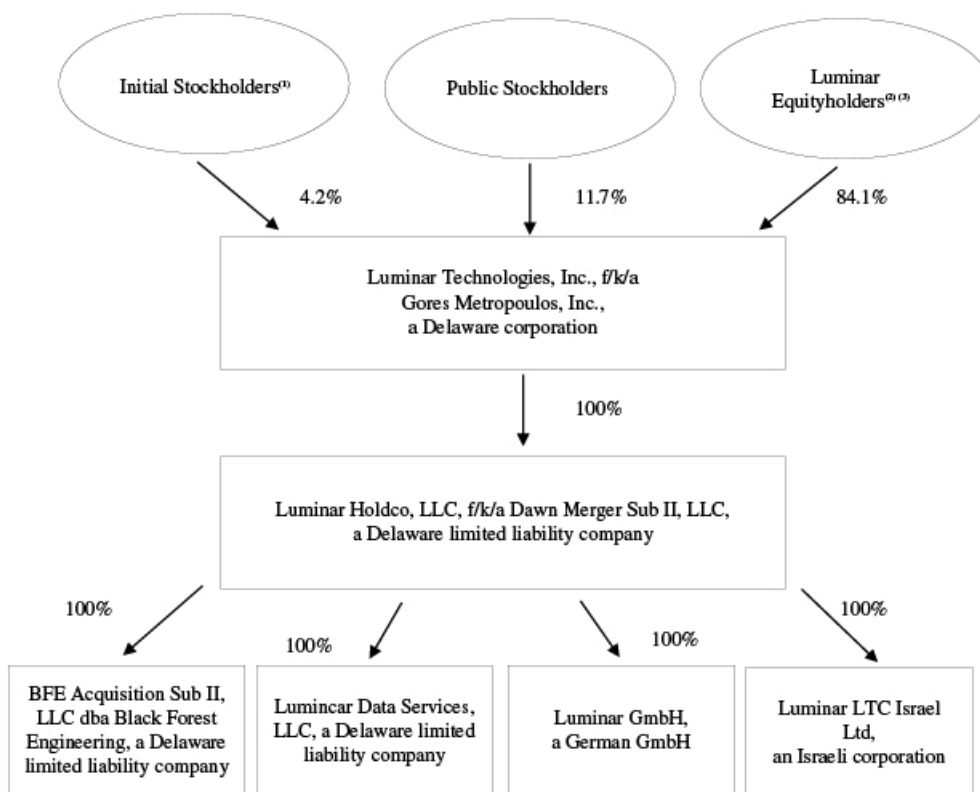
Initial Stockholders$^{(1)}$

Public Stockholders

Luminar Equityholders$^{(2)(3)}$

4.2%

11.7%

84.1%

Luminar Technologies, Inc., f/k/a Gores Metropoulos, Inc., a Delaware corporation

100%

Luminar Holdco, LLC, f/k/a Dawn Merger Sub II, LLC, a Delaware limited liability company

100%

100%

100%

100%

BFE Acquisition Sub II, LLC dba Black Forest Engineering, a Delaware limited liability company

Lumincar Data Services, LLC, a Delaware limited liability company

Luminar GmbH, a German GmbH

Luminar LTC Israel Ltd, an Israeli corporation